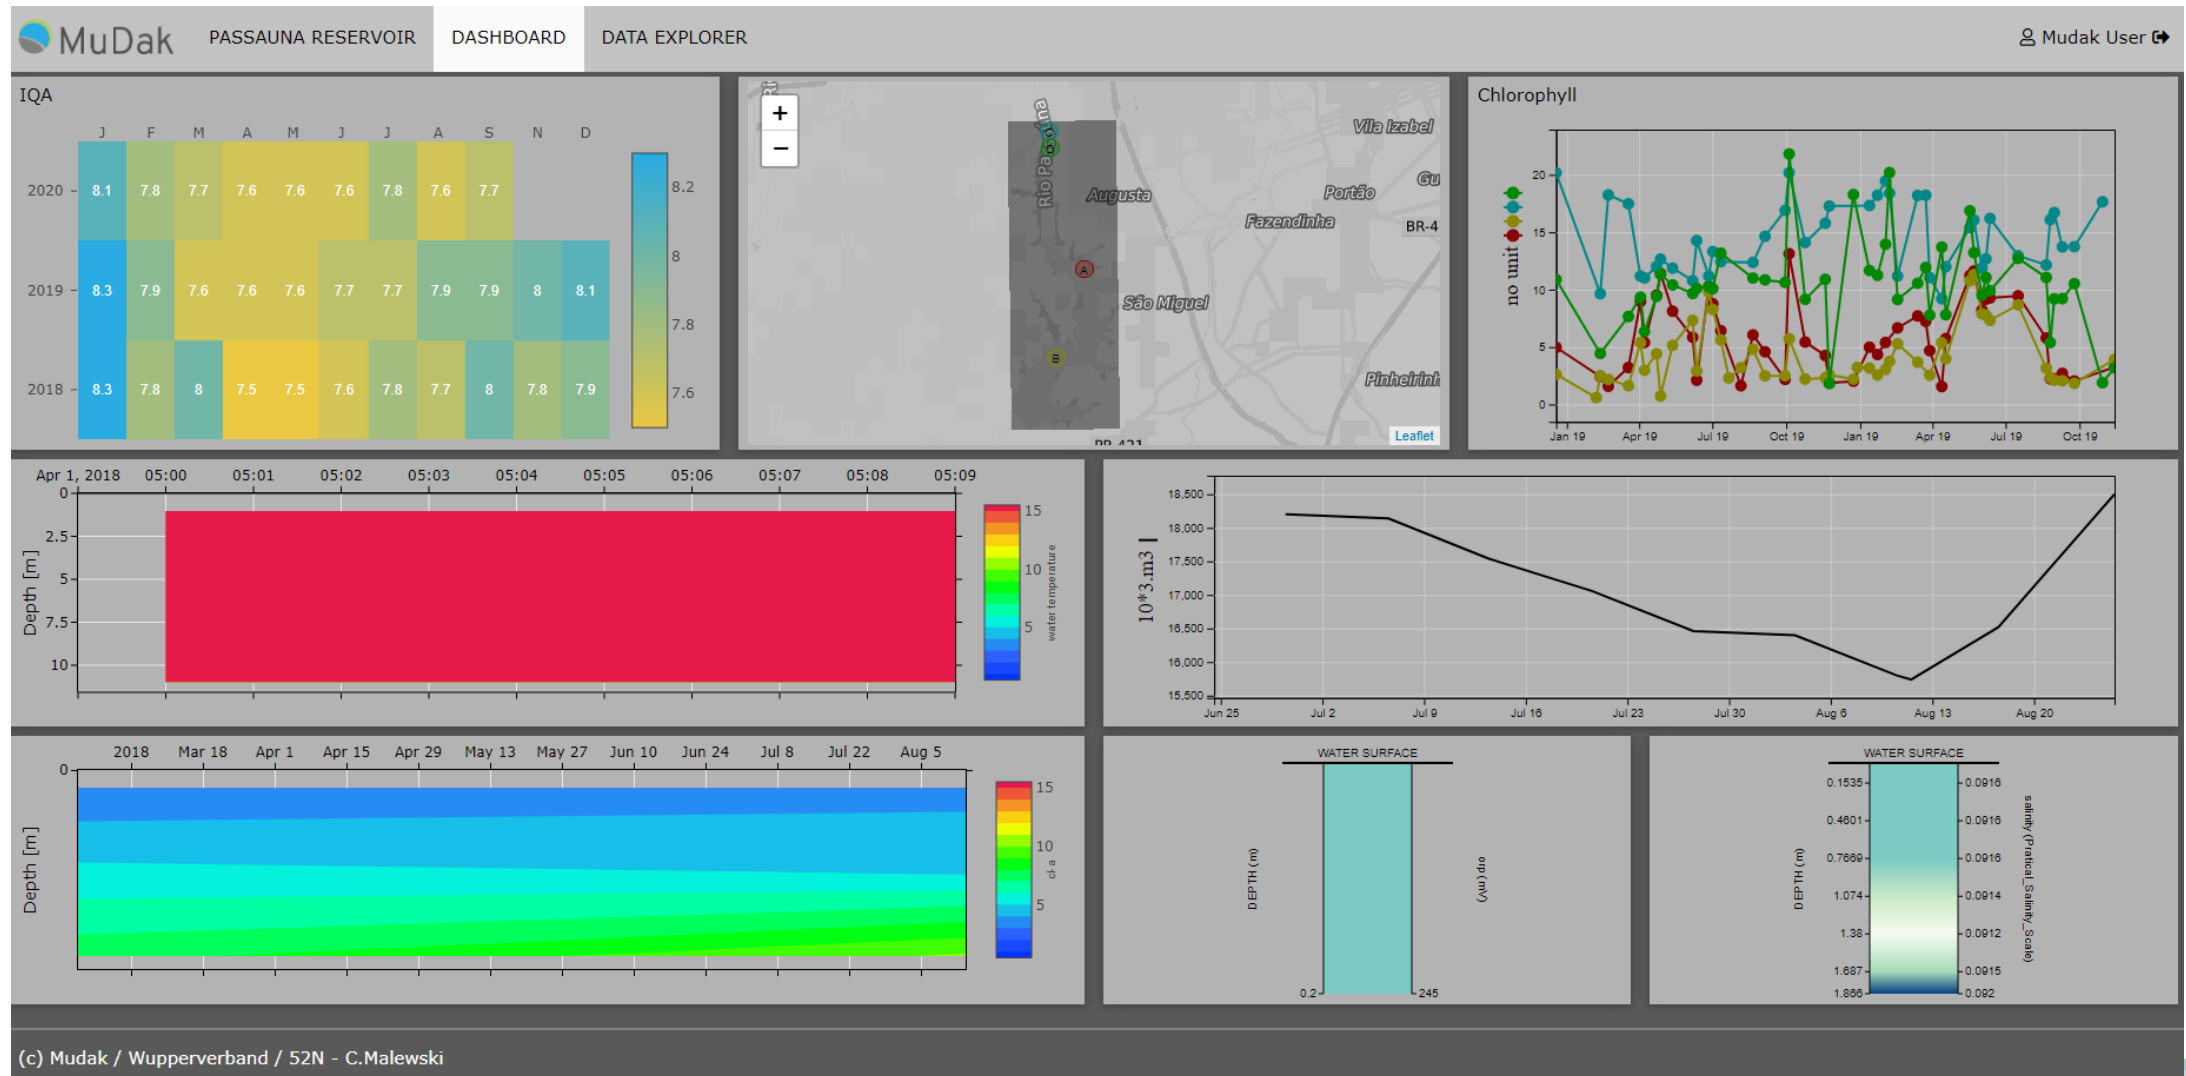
MuDak PASSAUNA RESERVOIR DASHBOARD DATA EXPLORER Mudak User

IQA

| | J | F | M | A | M | J | J | A | S | N | D |
|---|---|---|---|---|---|---|---|---|---|---|---|
| 2020 | 8.1 | 7.8 | 7.7 | 7.6 | 7.6 | 7.6 | 7.8 | 7.6 | 7.7 | | |
| 2019 | 8.3 | 7.9 | 7.6 | 7.6 | 7.6 | 7.7 | 7.7 | 7.9 | 7.9 | 8 | 8.1 |
| 2018 | 8.3 | 7.8 | 8 | 7.5 | 7.5 | 7.6 | 7.8 | 7.7 | 8 | 7.8 | 7.9 |

8.2 8 7.8 7.6

+ −
Rio Passaúna Vila Izabel Augusta Portão Gu Fazendinha BR-4 São Miguel Pinheirinh A B Leaflet BR-421

Chlorophyll
no unit
20 15 10 5 0
Jan 19 Apr 19 Jul 19 Oct 19 Jan 19 Apr 19 Jul 19 Oct 19

Apr 1, 2018 05:00 05:01 05:02 05:03 05:04 05:05 05:06 05:07 05:08 05:09
Depth [m]
0 2.5 5 7.5 10
15 10 5 water temperature

10*3.m3 ]
18.500 18.000 17.500 17.000 16.500 16.000 15.500
Jun 25 Jul 2 Jul 9 Jul 16 Jul 23 Jul 30 Aug 6 Aug 13 Aug 20

2018 Mar 18 Apr 1 Apr 15 Apr 29 May 13 May 27 Jun 10 Jun 24 Jul 8 Jul 22 Aug 5
Depth [m]
0
15 10 5 cl-a

WATER SURFACE
DEPTH (m)
orp (mV)
0.2 245

WATER SURFACE
DEPTH (m)
0.1535 0.4601 0.7669 1.074 1.38 1.687 1.866
0.0916 0.0916 0.0916 0.0914 0.0912 0.0915 0.092
salinity (Pratical_Salinity_Scale)

(c) Mudak / Wupperverband / 52N - C.Malewski